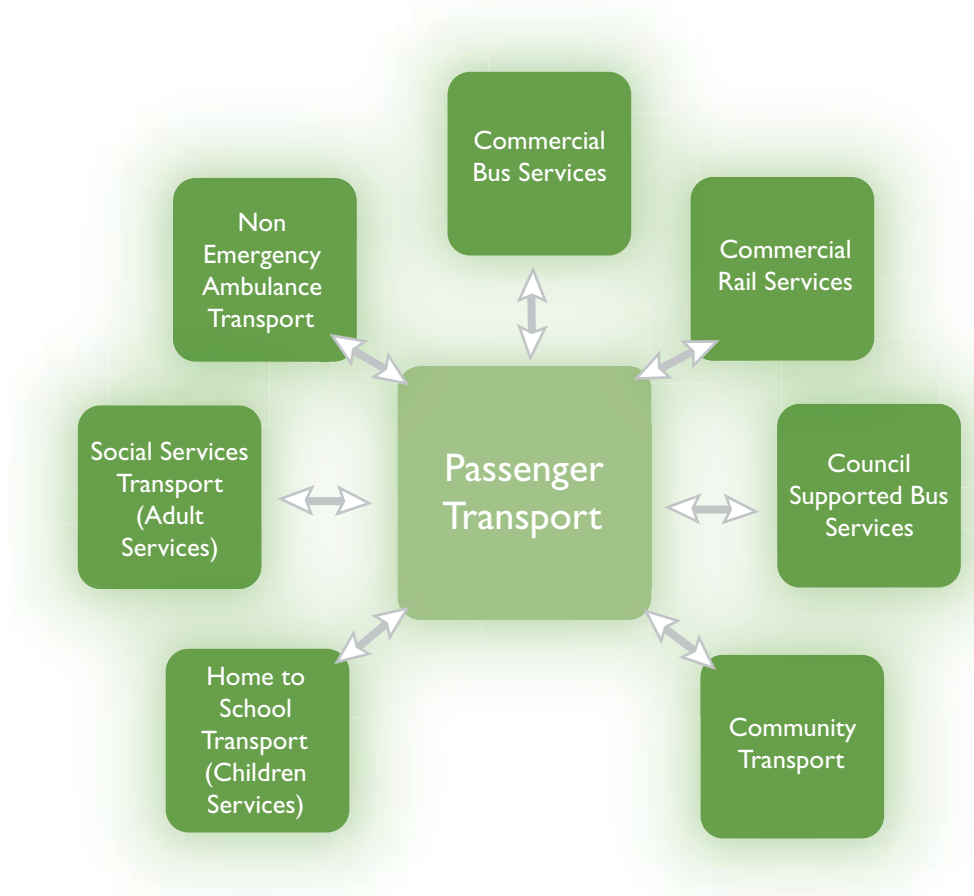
Commercial Bus Services

Non Emergency Ambulance Transport

Commercial Rail Services

Passenger Transport

Social Services Transport (Adult Services)

Council Supported Bus Services

Home to School Transport (Children Services)

Community Transport